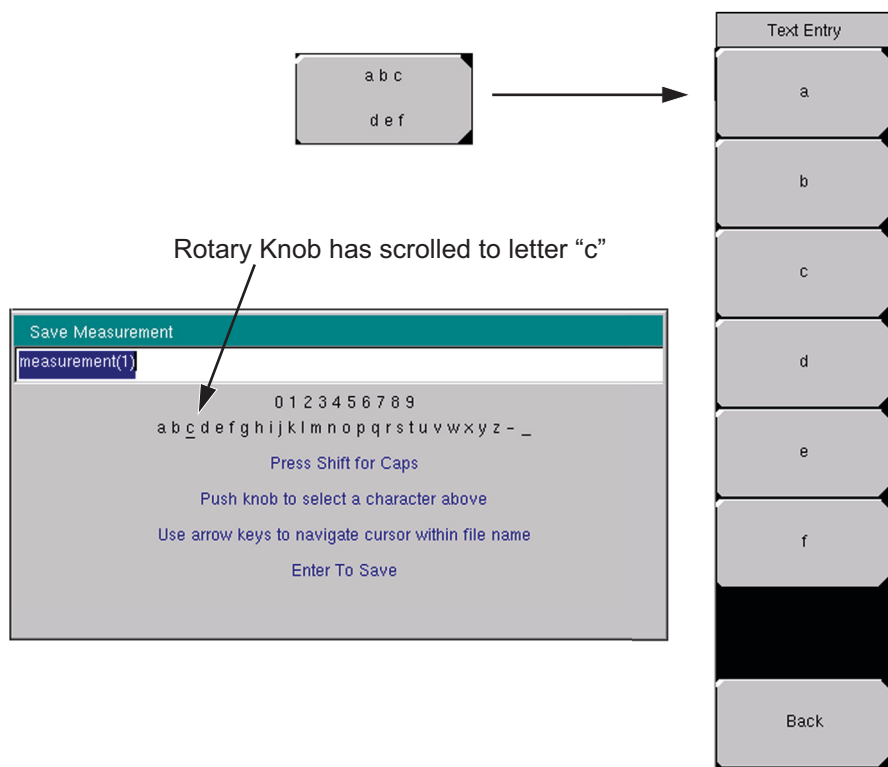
a b c
d e f

Text Entry
a
b
c
d
e
f
Back

Rotary Knob has scrolled to letter “c”

Save Measurement
measurement(1)
0 1 2 3 4 5 6 7 8 9
a b c d e f g h i j k l m n o p q r s t u v w x y z - _
Press Shift for Caps
Push knob to select a character above
Use arrow keys to navigate cursor within file name
Enter To Save